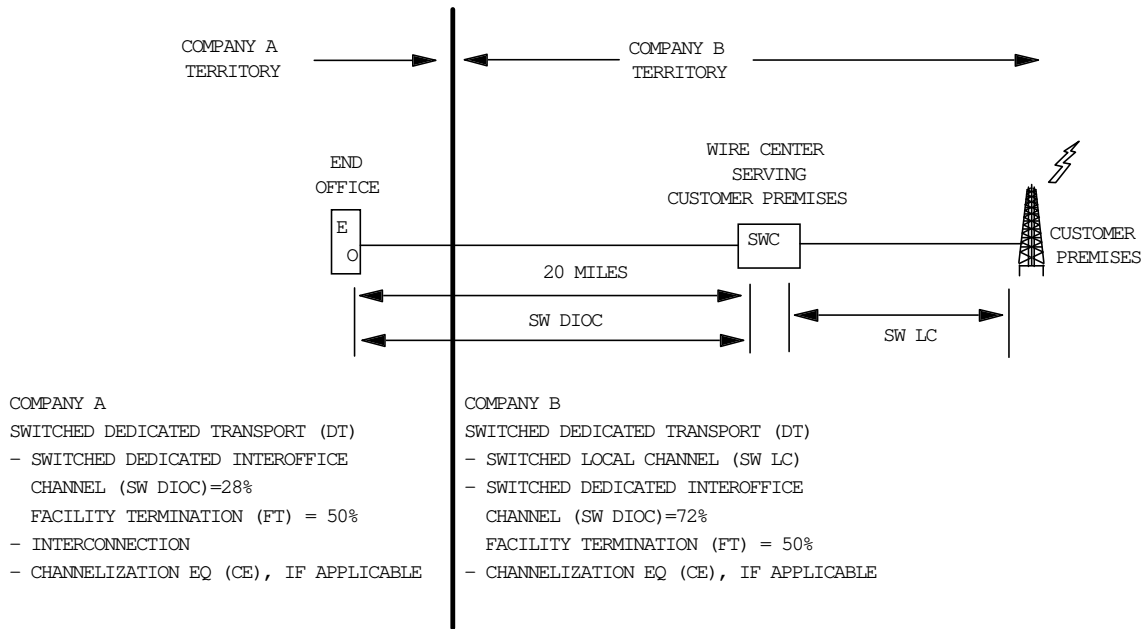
COMPANY A TERRITORY

COMPANY B TERRITORY

END OFFICE

E O

WIRE CENTER SERVING CUSTOMER PREMISES

SWC

CUSTOMER PREMISES

20 MILES

SW DIOC

SW LC

COMPANY A
SWITCHED DEDICATED TRANSPORT (DT)
- SWITCHED DEDICATED INTEROFFICE CHANNEL (SW DIOC)=28%
FACILITY TERMINATION (FT) = 50%
- INTERCONNECTION
- CHANNELIZATION EQ (CE), IF APPLICABLE

COMPANY B
SWITCHED DEDICATED TRANSPORT (DT)
- SWITCHED LOCAL CHANNEL (SW LC)
- SWITCHED DEDICATED INTEROFFICE CHANNEL (SW DIOC)=72%
FACILITY TERMINATION (FT) = 50%
- CHANNELIZATION EQ (CE), IF APPLICABLE